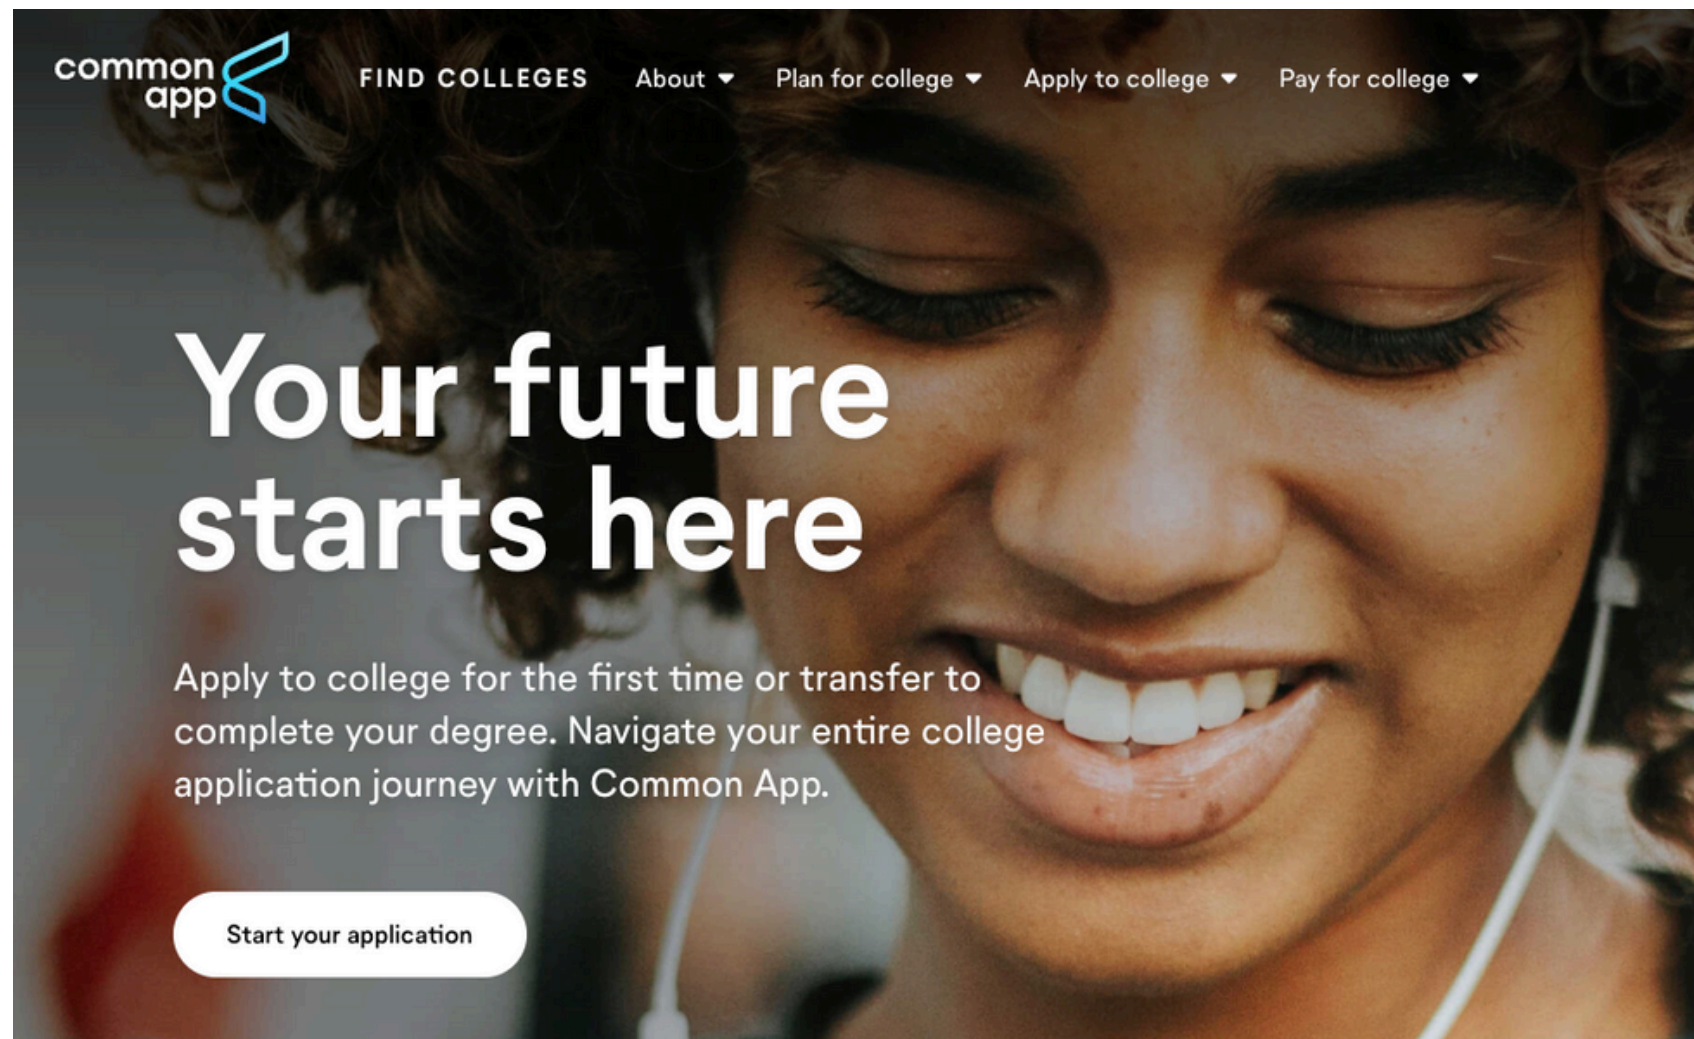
common app

FIND COLLEGES About Plan for college Apply to college Pay for college

Your future starts here

Apply to college for the first time or transfer to complete your degree. Navigate your entire college application journey with Common App.

Start your application